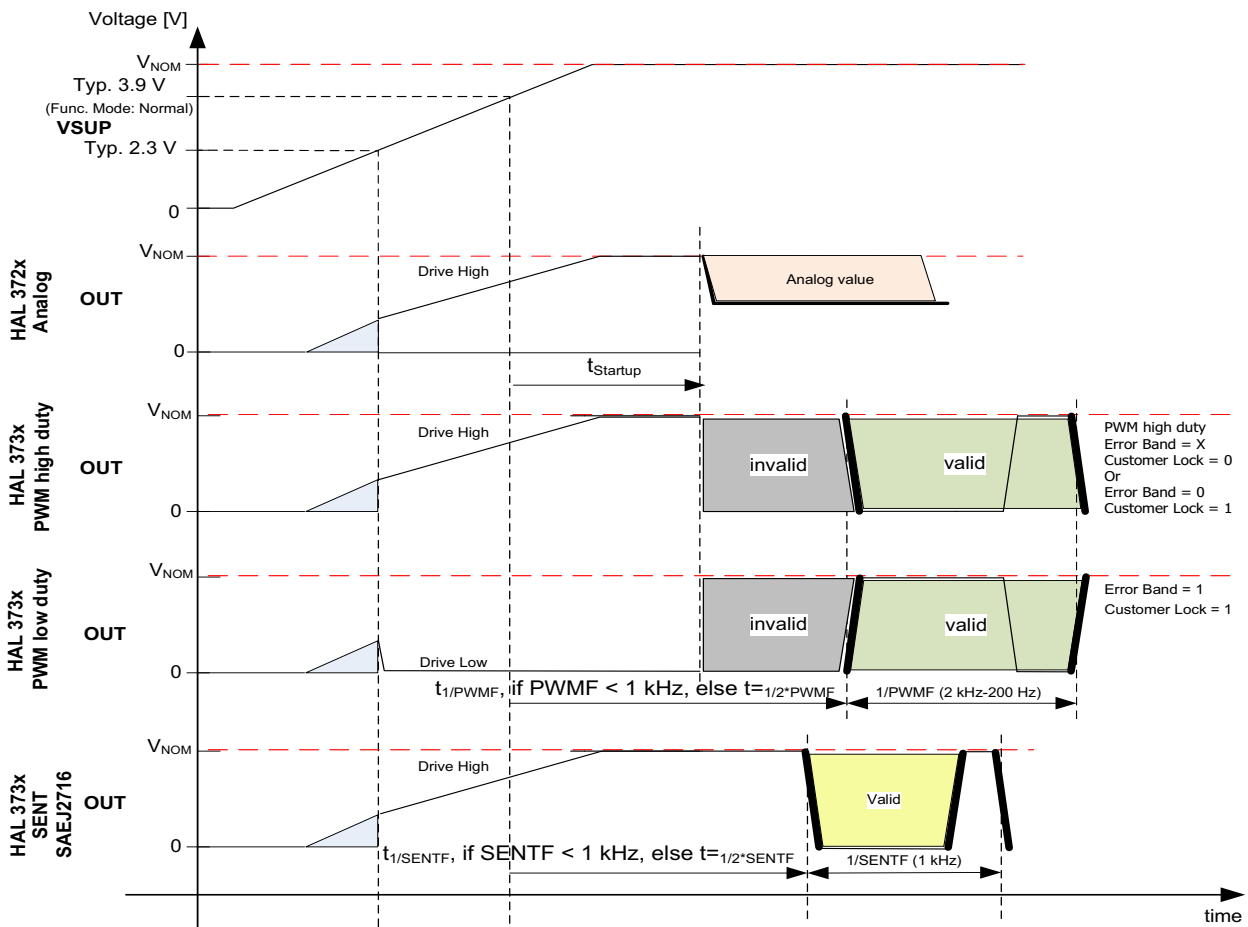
Voltage [V]

$V_{NOM}$

Typ. 3.9 V

(Func. Mode: Normal)

VSUP

Typ. 2.3 V

0

$V_{NOM}$

Drive High

Analog value

HAL 372x Analog

OUT

0

$t_{Startup}$

$V_{NOM}$

Drive High

HAL 373x PWM high duty

OUT

invalid

valid

PWM high duty
Error Band = X
Customer Lock = 0
Or
Error Band = 0
Customer Lock = 1

0

$V_{NOM}$

HAL 373x PWM low duty

OUT

invalid

valid

Error Band = 1
Customer Lock = 1

Drive Low

0

$t_{1/PWMF}$, if PWMF < 1 kHz, else $t=_{1/2*PWMF}$

1/PWMF (2 kHz-200 Hz)

$V_{NOM}$

Drive High

HAL 373x SENT SAEJ2716

OUT

Valid

0

$t_{1/SENTF}$, if SENTF < 1 kHz, else $t=_{1/2*SENTF}$

1/SENTF (1 kHz)

time